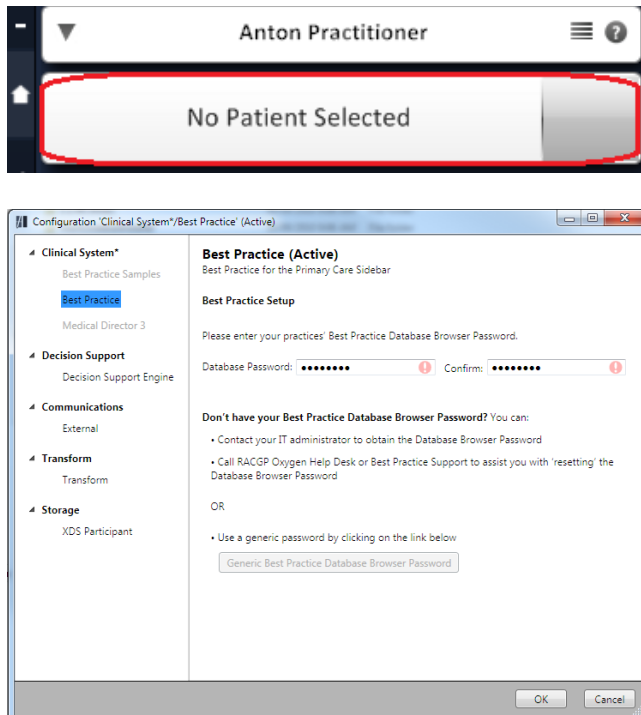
Anton Practitioner

No Patient Selected

Configuration 'Clinical System*/Best Practice' (Active)

Clinical System*
Best Practice Samples
Best Practice
Medical Director 3
Decision Support
Decision Support Engine
Communications
External
Transform
Transform
Storage
XDS Participant

Best Practice (Active)
Best Practice for the Primary Care Sidebar

Best Practice Setup

Please enter your practices' Best Practice Database Browser Password.

Database Password: •••••••• Confirm: ••••••••

Don't have your Best Practice Database Browser Password? You can:

• Contact your IT administrator to obtain the Database Browser Password

• Call RACGP Oxygen Help Desk or Best Practice Support to assist you with 'resetting' the Database Browser Password

OR

• Use a generic password by clicking on the link below

Generic Best Practice Database Browser Password

OK Cancel